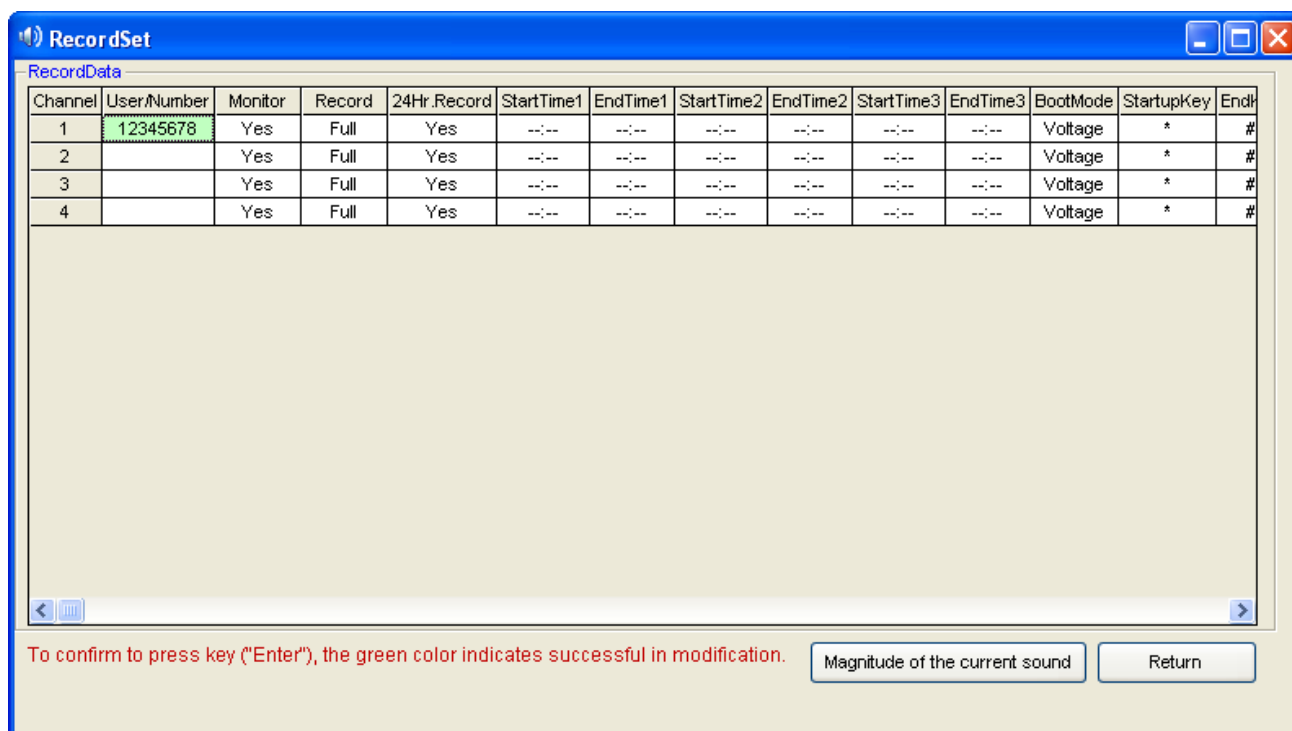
RecordSet

RecordData

| Channel | User/Number | Monitor | Record | 24Hr.Record | StartTime1 | EndTime1 | StartTime2 | EndTime2 | StartTime3 | EndTime3 | BootMode | StartupKey | EndK |
|---|---|---|---|---|---|---|---|---|---|---|---|---|---|
| 1 | 12345678 | Yes | Full | Yes | --:-- | --:-- | --:-- | --:-- | --:-- | --:-- | Voltage | * | # |
| 2 | | Yes | Full | Yes | --:-- | --:-- | --:-- | --:-- | --:-- | --:-- | Voltage | * | # |
| 3 | | Yes | Full | Yes | --:-- | --:-- | --:-- | --:-- | --:-- | --:-- | Voltage | * | # |
| 4 | | Yes | Full | Yes | --:-- | --:-- | --:-- | --:-- | --:-- | --:-- | Voltage | * | # |

To confirm to press key ("Enter"), the green color indicates successful in modification.

Magnitude of the current sound

Return